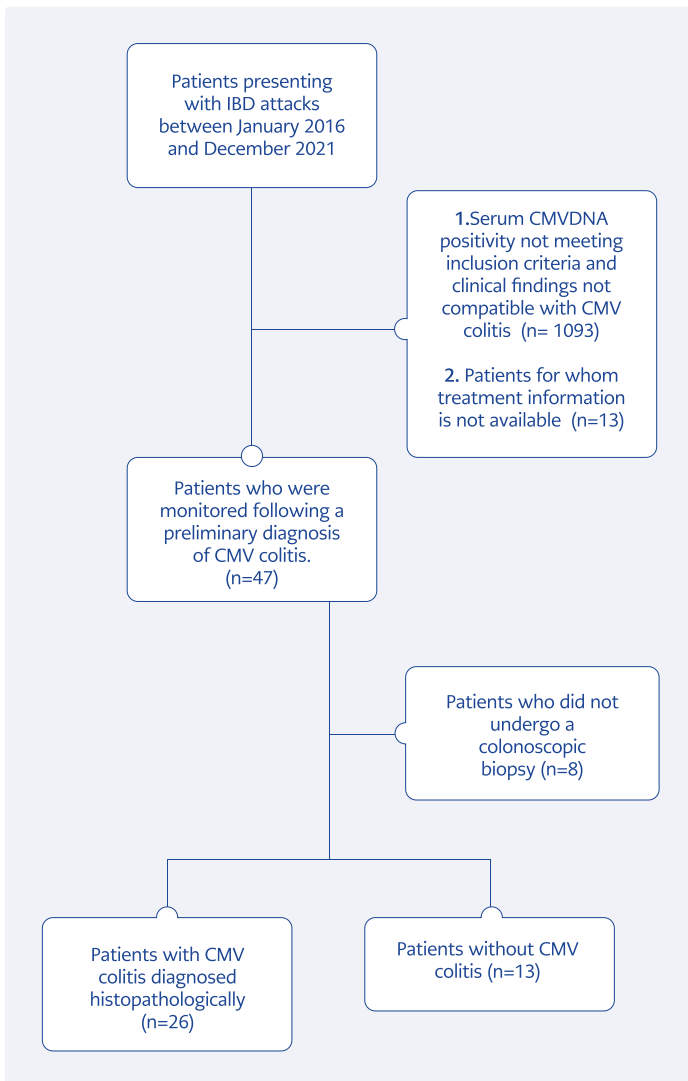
Patients presenting with IBD attacks between January 2016 and December 2021

1.Serum CMVDNA positivity not meeting inclusion criteria and clinical findings not compatible with CMV colitis (n= 1093)

2. Patients for whom treatment information is not available (n=13)

Patients who were monitored following a preliminary diagnosis of CMV colitis. (n=47)

Patients who did not undergo a colonoscopic biopsy (n=8)

Patients with CMV colitis diagnosed histopathologically (n=26)

Patients without CMV colitis (n=13)